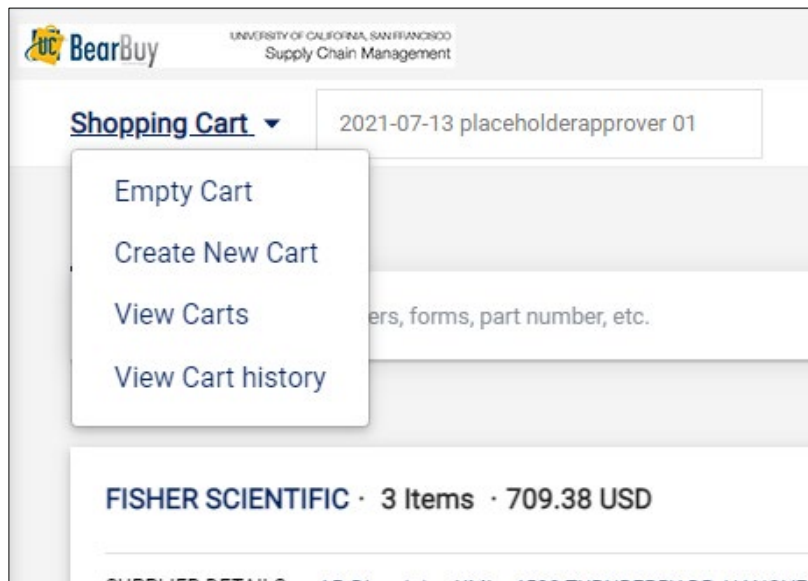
UC BearBuy UNIVERSITY OF CALIFORNIA, SAN FRANCISCO Supply Chain Management

Shopping Cart ▾ 2021-07-13 placeholderapprover 01

Empty Cart
Create New Cart
View Carts
View Cart history

ers, forms, part number, etc.

FISHER SCIENTIFIC · 3 Items · 709.38 USD

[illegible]